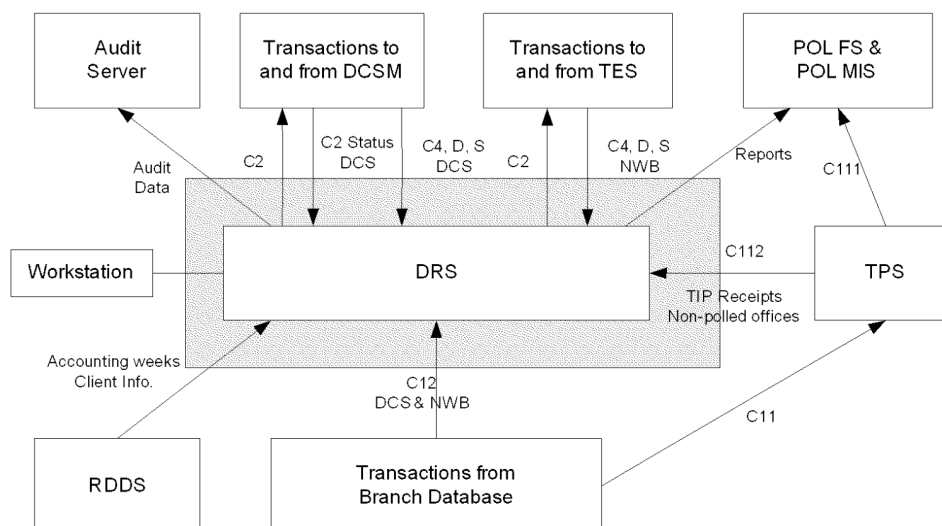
Audit Server

Transactions to and from DCSM

Transactions to and from TES

POL FS & POL MIS

Audit Data

C2

C2 Status DCS

C4, D, S DCS

C2

C4, D, S NWB

Reports

C111

Workstation

DRS

C112

TPS

TIP Receipts Non-polled offices

Accounting weeks Client Info.

C12 DCS & NWB

C11

RDDS

Transactions from Branch Database